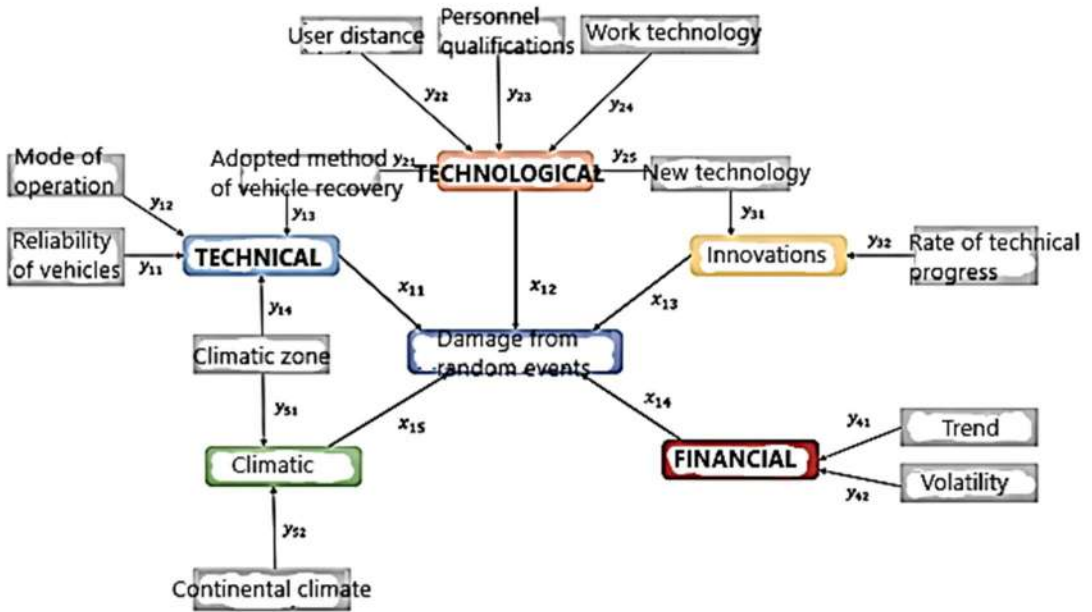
User distance

Personnel qualifications

Work technology

$y_{22}$

$y_{23}$

$y_{24}$

Mode of operation

Adopted method of vehicle recovery

$y_{21}$

TECHNOLOGICAL

$y_{25}$

New technology

$y_{12}$

$y_{13}$

$y_{31}$

Reliability of vehicles

$y_{11}$

TECHNICAL

Innovations

$y_{32}$

Rate of technical progress

$x_{11}$

$x_{12}$

$x_{13}$

$y_{14}$

Damage from random events

Climatic zone

$y_{51}$

$x_{15}$

$x_{14}$

$y_{41}$

Trend

Climatic

FINANCIAL

Volatility

$y_{42}$

$y_{52}$

Continental climate